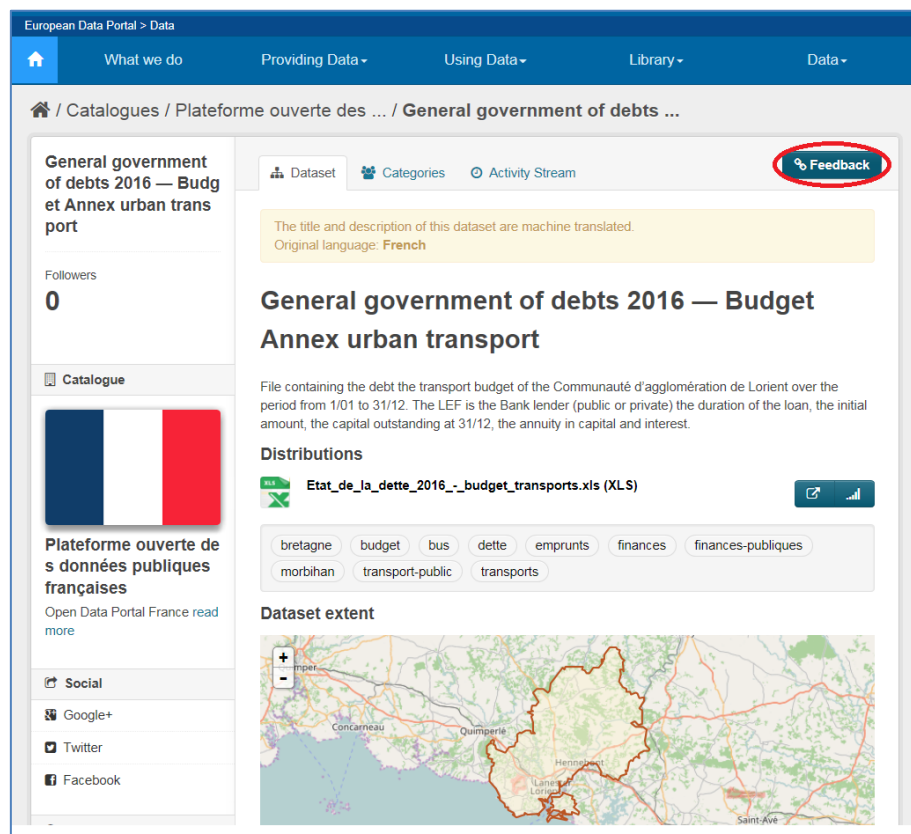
European Data Portal > Data

What we do Providing Data Using Data Library Data

/ Catalogues / Plateforme ouverte des ... / General government of debts ...

General government of debts 2016 — Budg et Annex urban trans port

Followers
0

Catalogue

Plateforme ouverte de s données publiques françaises

Open Data Portal France read more

Social

Google+

Twitter

Facebook

Dataset Categories Activity Stream Feedback

The title and description of this dataset are machine translated.
Original language: French

General government of debts 2016 — Budget Annex urban transport

File containing the debt the transport budget of the Communauté d'agglomération de Lorient over the period from 1/01 to 31/12. The LEF is the Bank lender (public or private) the duration of the loan, the initial amount, the capital outstanding at 31/12, the annuity in capital and interest.

Distributions

Etat_de_la_dette_2016_-_budget_transports.xls (XLS)

bretagne budget bus dette emprunts finances finances-publiques morbihan transport-public transports

Dataset extent

+
-

Concarneau

Quimperlé

Hennebont

Lorient

Saint-Avé